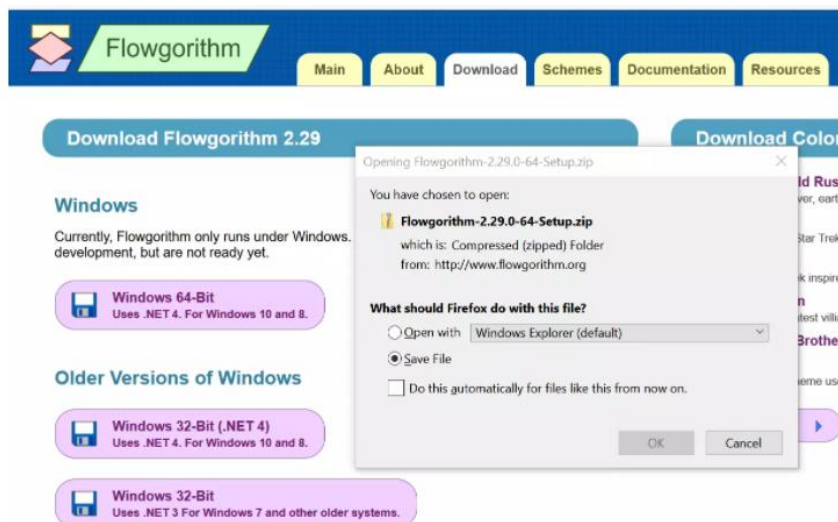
Flowgorithm

Main | About | Download | Schemes | Documentation | Resources

Download Flowgorithm 2.29

Windows

Currently, Flowgorithm only runs under Windows. development, but are not ready yet.

Windows 64-Bit
Uses .NET 4. For Windows 10 and 8.

Older Versions of Windows

Windows 32-Bit (.NET 4)
Uses .NET 4. For Windows 10 and 8.

Windows 32-Bit
Uses .NET 3 For Windows 7 and other older systems.

Download Colo

ld Rus
ver, ear
Star Tre
k inspir
n
test vill
Brothe
eme us

Opening Flowgorithm-2.29.0-64-Setup.zip

You have chosen to open:

Flowgorithm-2.29.0-64-Setup.zip

which is: Compressed (zipped) Folder
from: http://www.flowgorithm.org

What should Firefox do with this file?

Open with Windows Explorer (default)

Save File

Do this automatically for files like this from now on.

OK Cancel